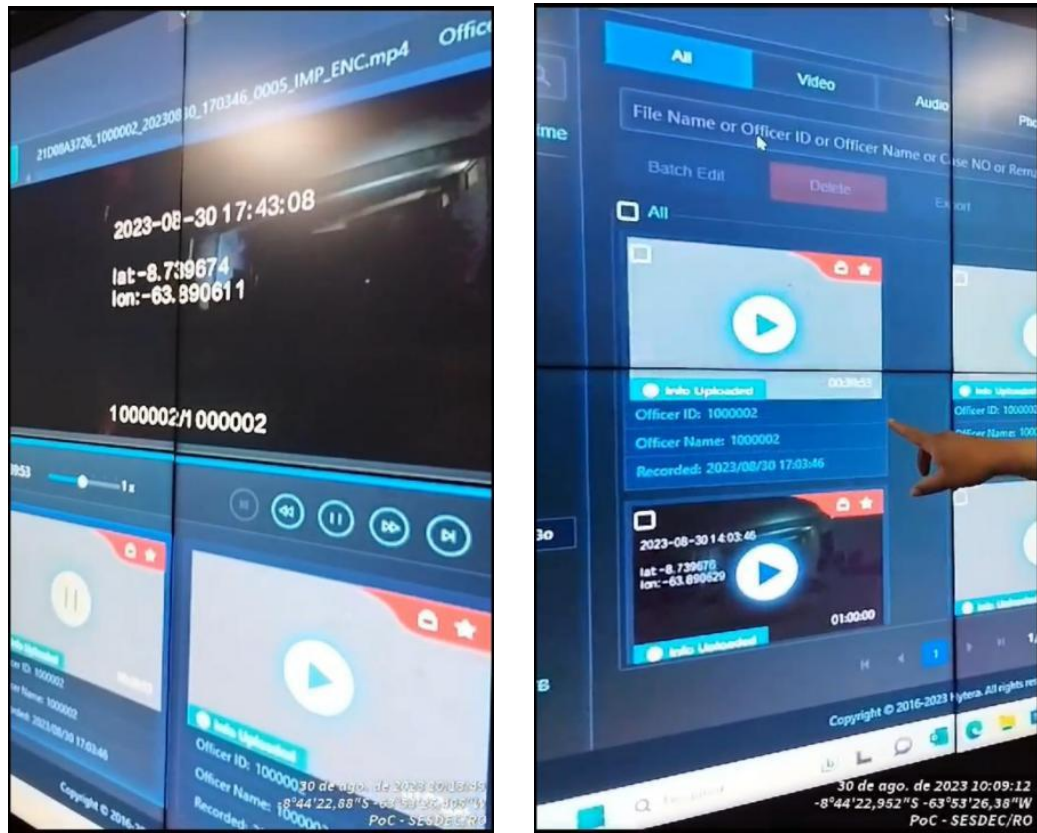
21D88A3726_1000002_20230830_170346_0005_IMP_ENC.mp4

Offic

2023-08-30 17:43:08

lat-8.739674
lon:-63.890611

1000002/1000002

0:53

1x

Info Uploaded

Officer ID: 1000002

Officer Name: 1000002

Recorded: 2023/08/30 17:03:46

Info Uploaded

Officer ID: 1000002

Officer Name: 10000

Recorded:

30 de ago. de 2023 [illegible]
8°44'22,88"S -63°53'26,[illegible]"W

Copyright © 2016-

All

Video

Audio

Pho

me

File Name or Officer ID or Officer Name or Case NO or Rema

Batch Edit

Delete

Export

All

Info Uploaded

00:39:53

Officer ID: 1000002

Officer Name: 1000002

Recorded: 2023/08/30 17:03:46

2023-08-30 14:03:46

lat-8.739678
lon:-63.890629

01:00:00

Info Uploaded

Info Uploaded

Officer ID: 1000002

Officer Name: 100

Info Uploaded

1

1/

Copyright © 2016-2023 Hytera. All rights res

30 de ago. de 2023 10:09:12
-8°44'22,952"S -63°53'26,38"W
PoC - SESDEC/RO